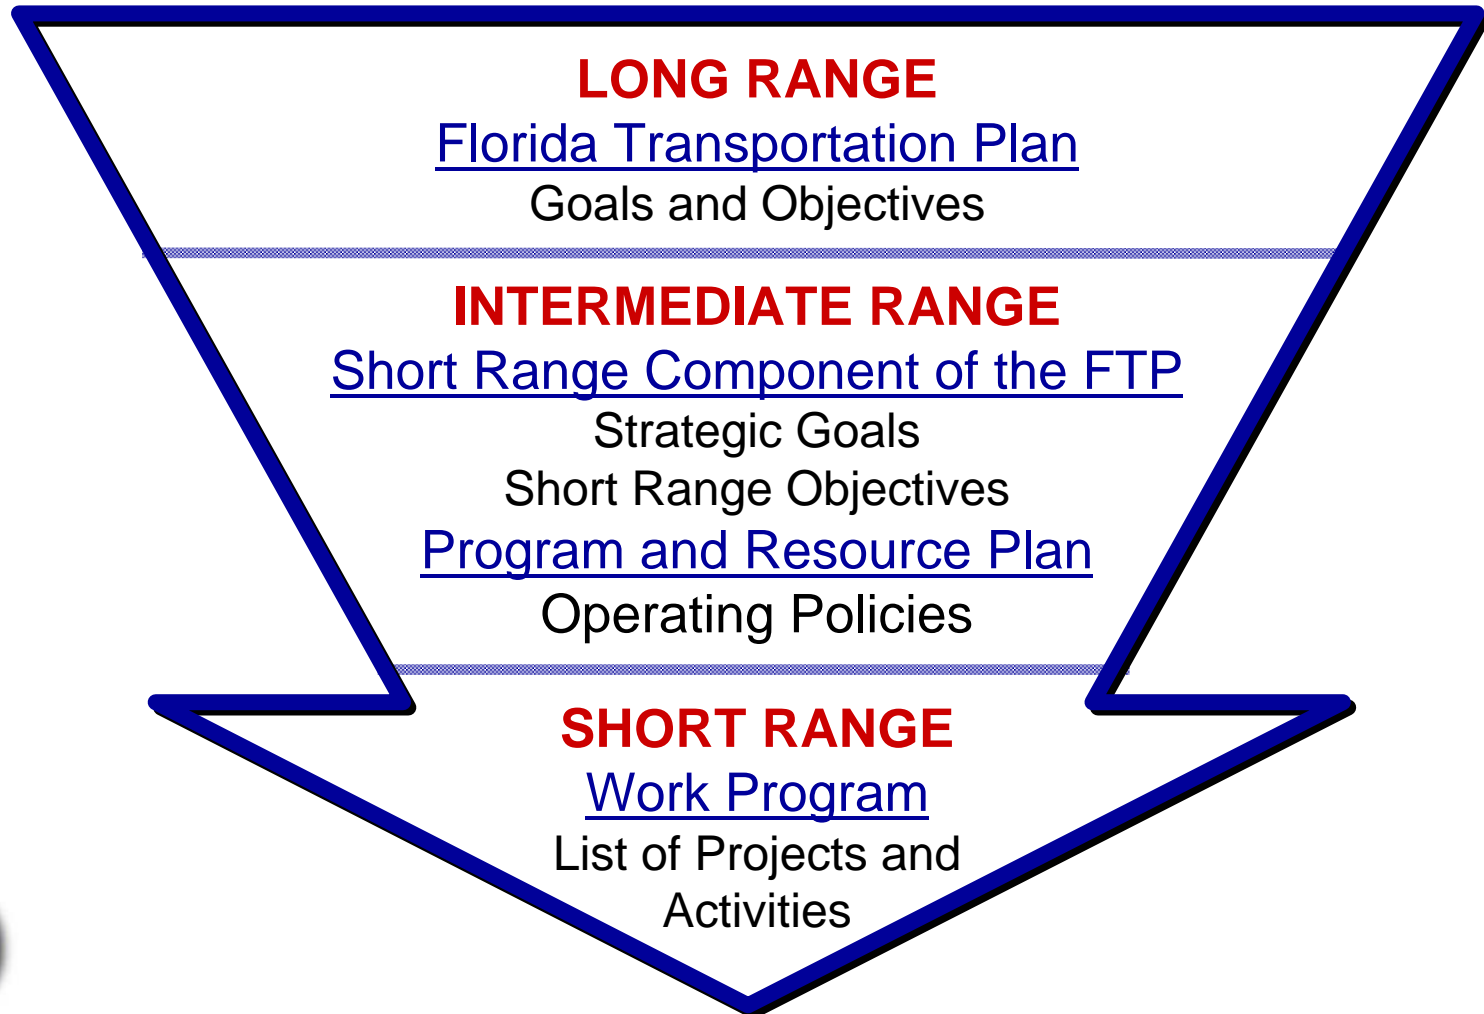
LONG RANGE
Florida Transportation Plan
Goals and Objectives

INTERMEDIATE RANGE
Short Range Component of the FTP
Strategic Goals
Short Range Objectives
Program and Resource Plan
Operating Policies

SHORT RANGE
Work Program
List of Projects and Activities